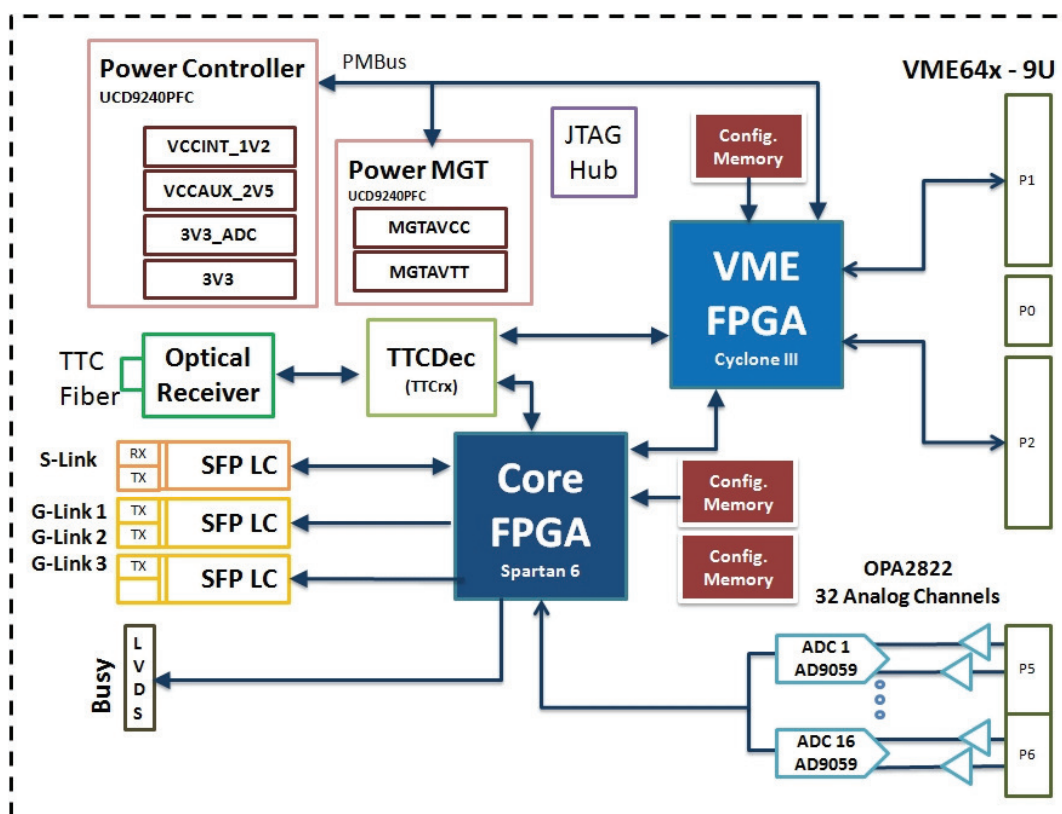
Power Controller
UCD9240PFC
VCCINT_1V2
VCCAUX_2V5
3V3_ADC
3V3

PMBus

Power MGT
UCD9240PFC
MGTAVCC
MGTAVTT

JTAG
Hub

Config.
Memory

VME64x - 9U

VME
FPGA
Cyclone III

P1
P0
P2

TTC
Fiber

Optical
Receiver

TTCDec
(TTCrx)

S-Link
RX
TX
SFP LC

G-Link 1
G-Link 2
TX
TX
SFP LC

G-Link 3
TX
SFP LC

Core
FPGA
Spartan 6

Config.
Memory

Config.
Memory

OPA2822
32 Analog Channels

Busy
L
V
D
S

ADC 1
AD9059

ADC 16
AD9059

P5
P6